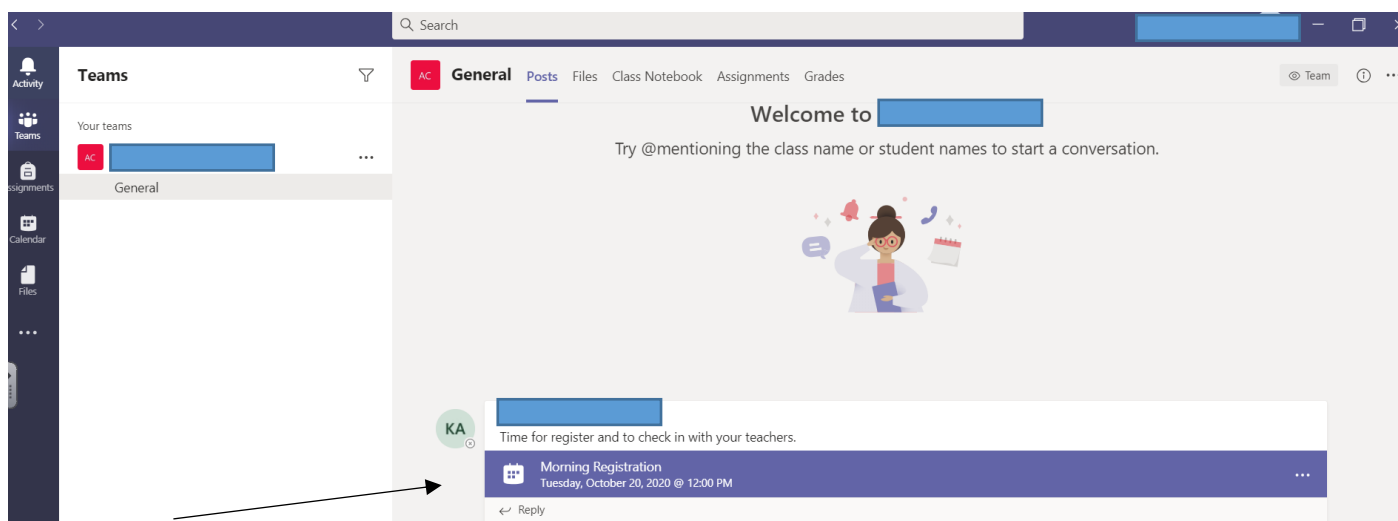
Search

Activity
Teams
Assignments
Calendar
Files
...

Teams

Your teams
AC
...
General

AC General Posts Files Class Notebook Assignments Grades

Team

Welcome to

Try @mentioning the class name or student names to start a conversation.

KA

Time for register and to check in with your teachers.

Morning Registration
Tuesday, October 20, 2020 @ 12:00 PM
...

Reply